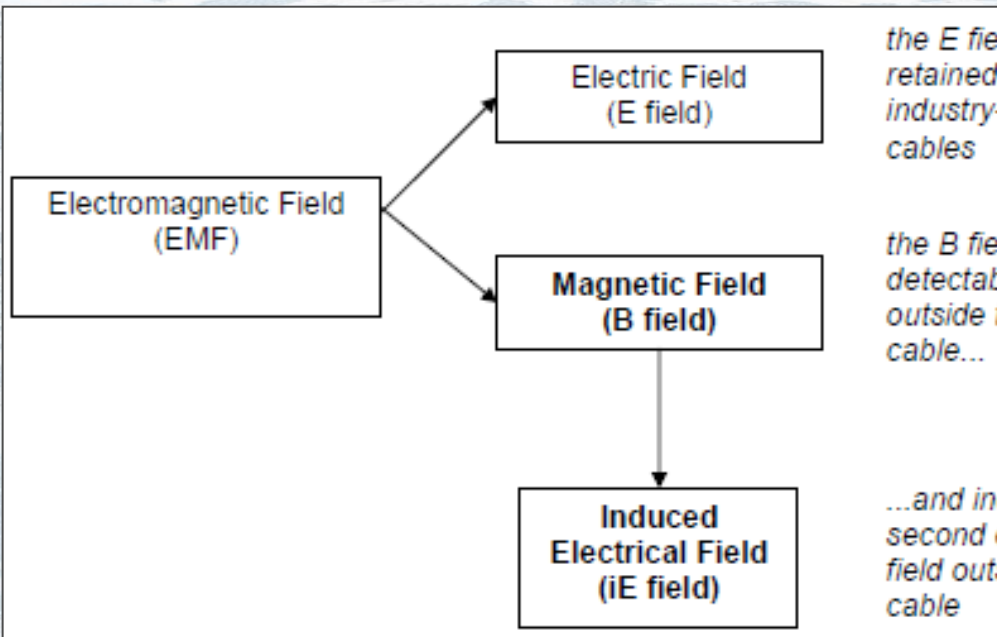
Electromagnetic Field (EMF)

Electric Field (E field)

Magnetic Field (B field)

Induced Electrical Field (iE field)

the E fie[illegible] retained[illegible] industry-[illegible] cables

the B fie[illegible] detectab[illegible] outside t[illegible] cable...

...and in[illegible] second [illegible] field out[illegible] cable